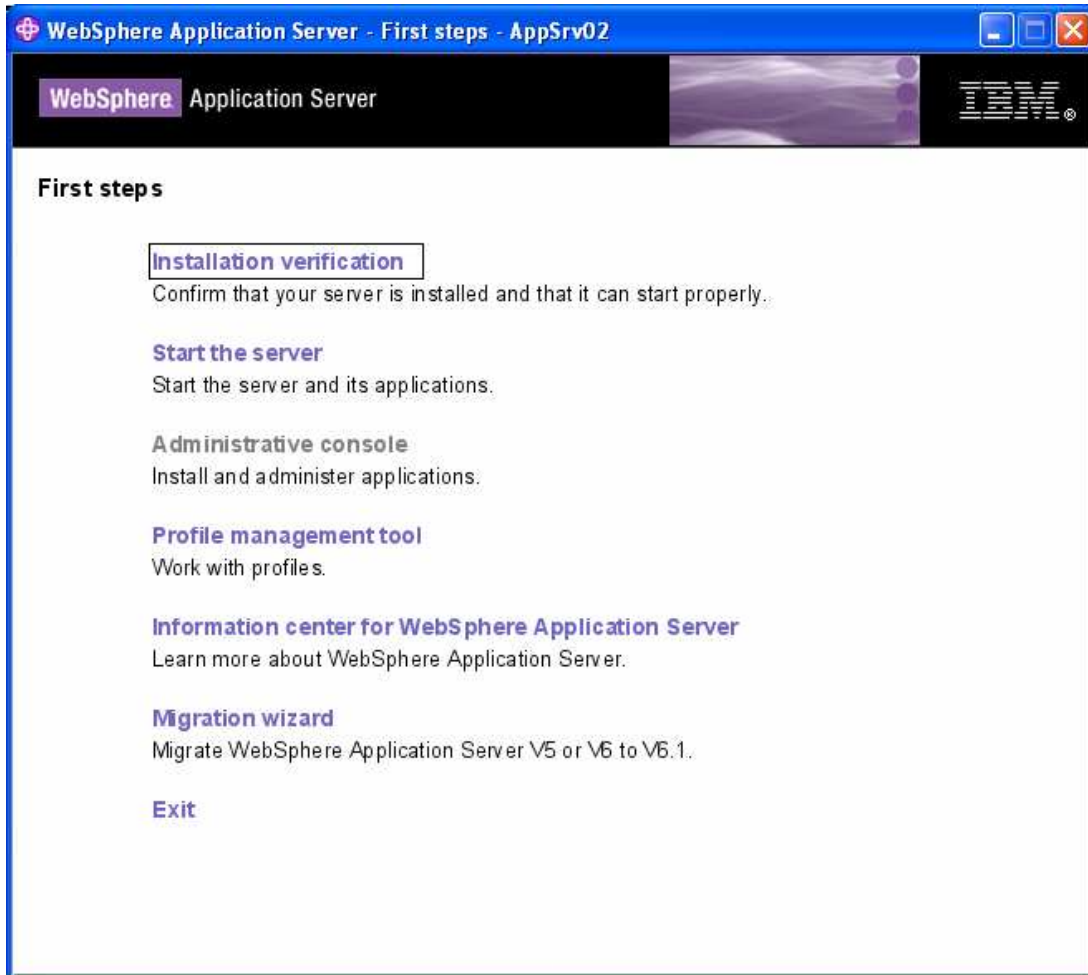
WebSphere Application Server - First steps - AppSrv02

WebSphere Application Server

IBM.

First steps

Installation verification
Confirm that your server is installed and that it can start properly.

Start the server
Start the server and its applications.

Administrative console
Install and administer applications.

Profile management tool
Work with profiles.

Information center for WebSphere Application Server
Learn more about WebSphere Application Server.

Migration wizard
Migrate WebSphere Application Server V5 or V6 to V6.1.

Exit